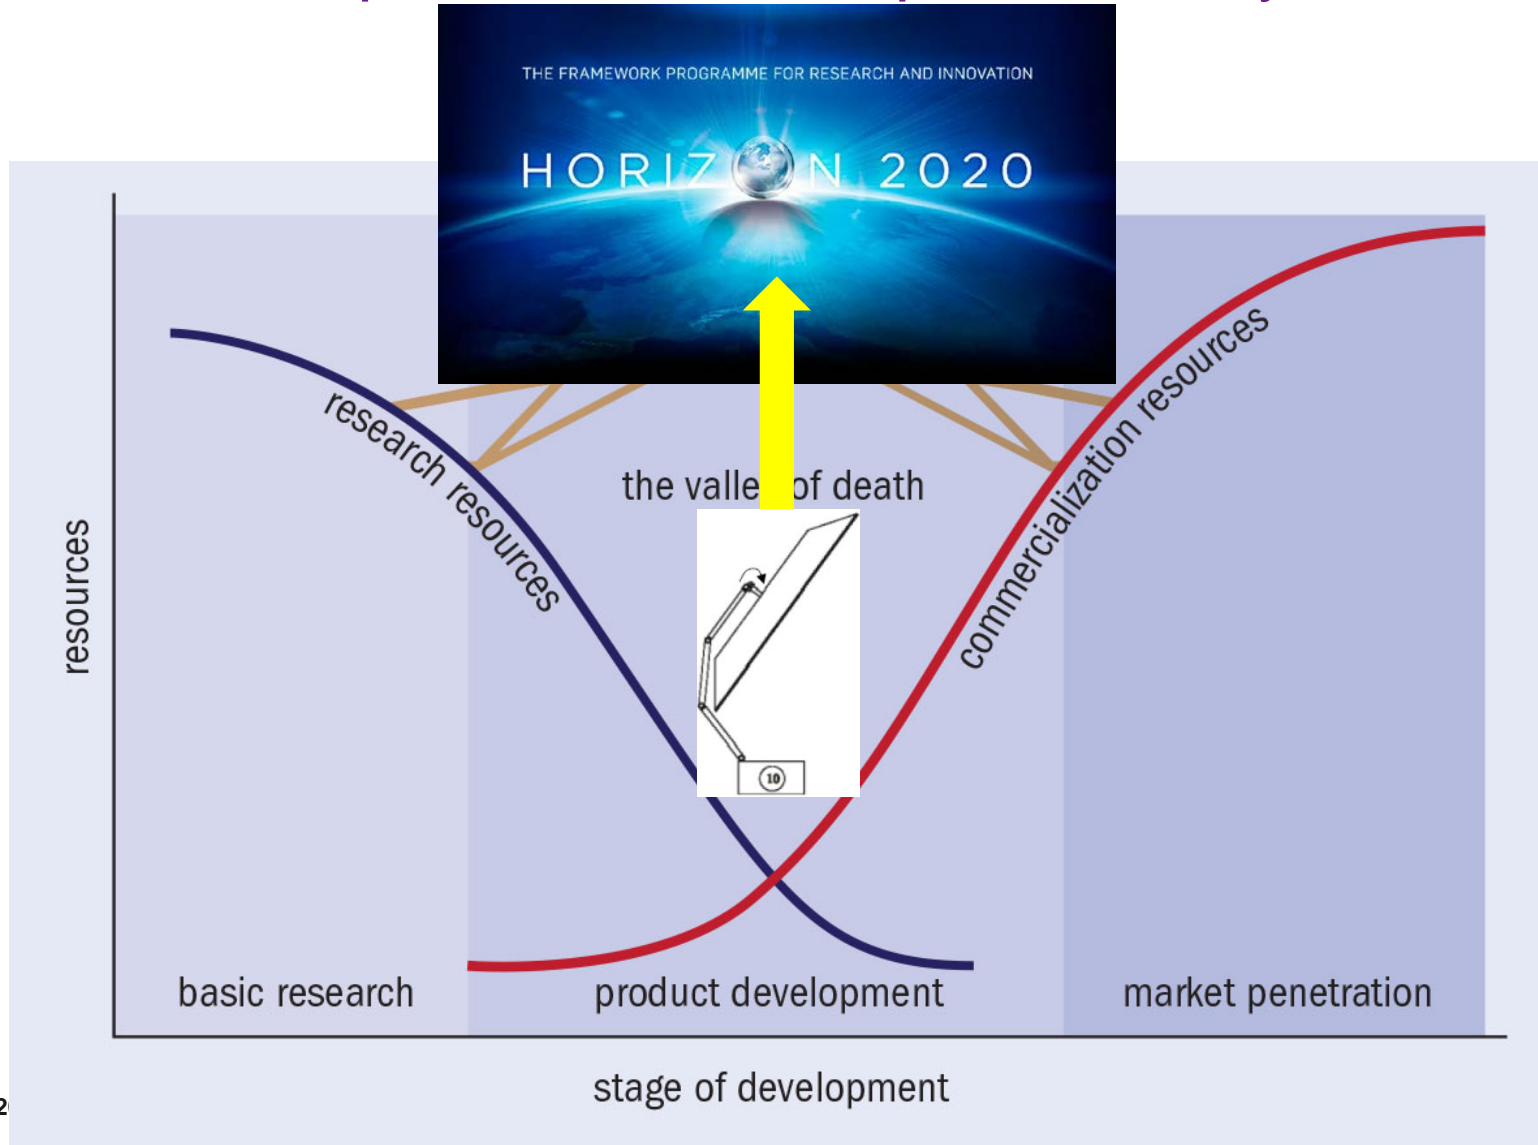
THE FRAMEWORK PROGRAMME FOR RESEARCH AND INNOVATION

HORIZON 2020

research resources

the valle of death

commercialization resources

resources

10

basic research

product development

market penetration

stage of development

2